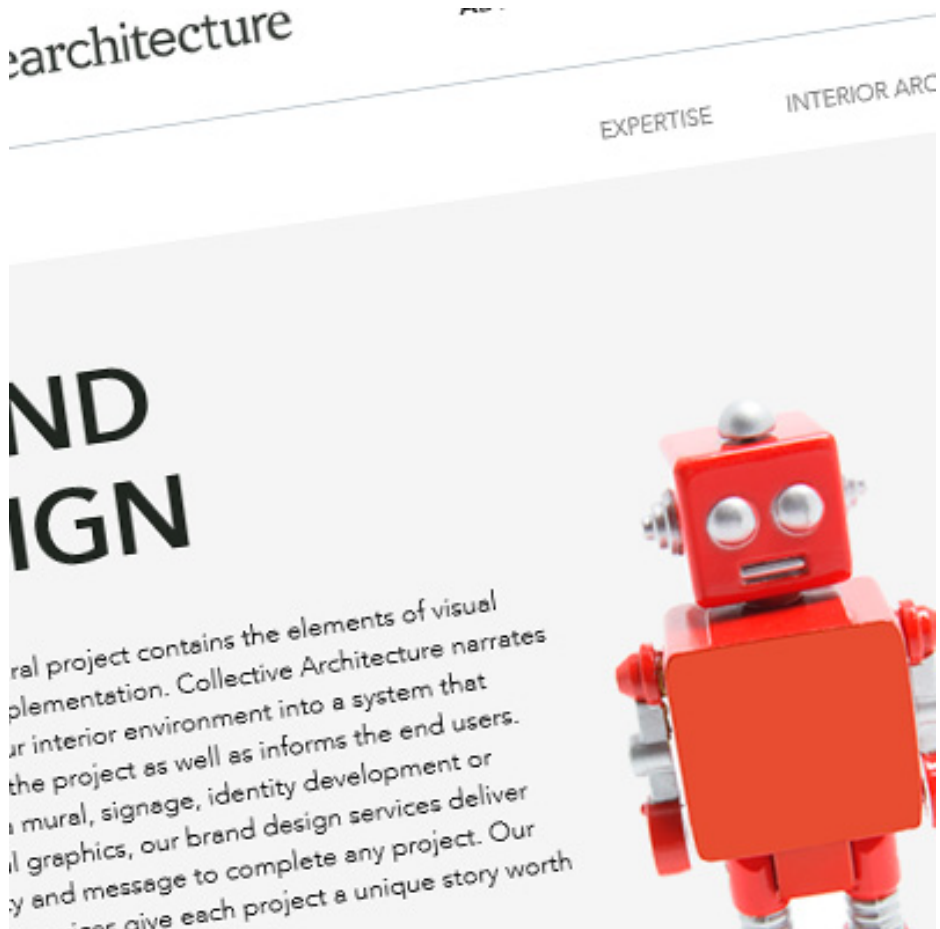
earchitecture

EXPERTISE INTERIOR ARC

ND
IGN

ral project contains the elements of visual plementation. Collective Architecture narrates ur interior environment into a system that the project as well as informs the end users. mural, signage, identity development or l graphics, our brand design services deliver y and message to complete any project. Our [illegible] give each project a unique story worth